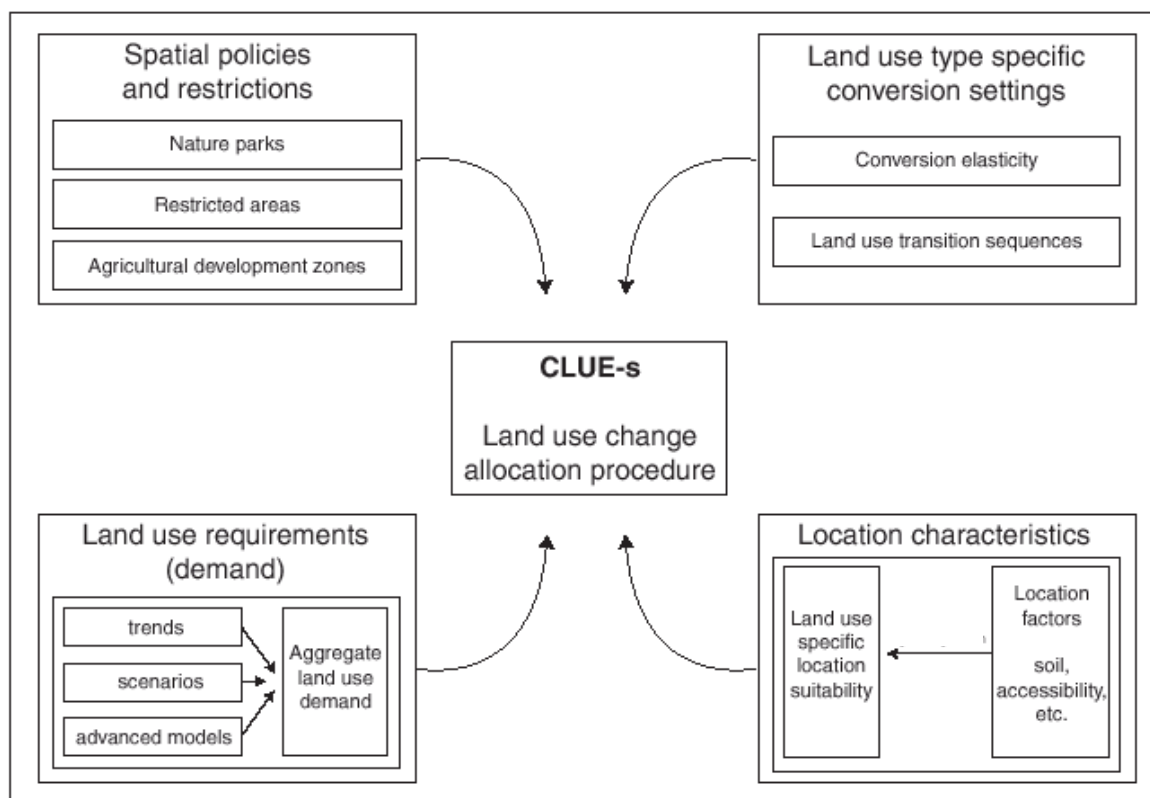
Spatial policies and restrictions

Nature parks

Restricted areas

Agricultural development zones

Land use type specific conversion settings

Conversion elasticity

Land use transition sequences

**CLUE-s**

Land use change allocation procedure

Land use requirements (demand)

trends

scenarios

advanced models

Aggregate land use demand

Location characteristics

Land use specific location suitability

Location factors

soil, accessibility, etc.